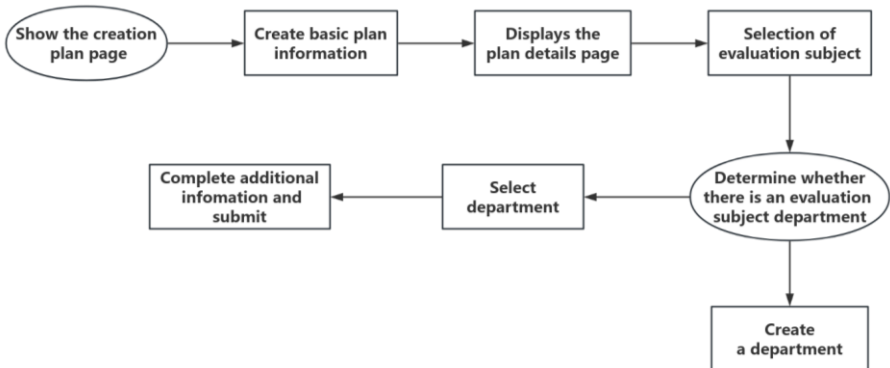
Show the creation plan page

Create basic plan information

Displays the plan details page

Selection of evaluation subject

Determine whether there is an evaluation subject department

Select department

Complete additional infomation and submit

Create a department